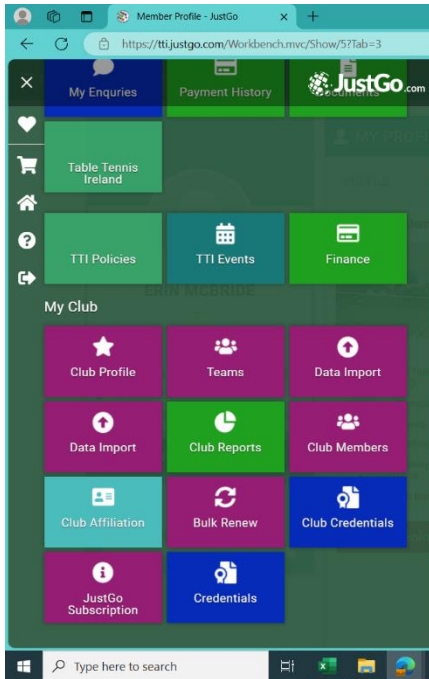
Member Profile - JustGo

https://tti.justgo.com/Workbench.mvc/Show/5?Tab=3

My Enquiries

Payment History

Documents

JustGo.com

MY PROF

Table Tennis Ireland

TTI Policies

TTI Events

Finance

ERIN MCBRIDE

My Club

Club Profile

Teams

Data Import

Data Import

Club Reports

Club Members

Club Affiliation

Bulk Renew

Club Credentials

JustGo Subscription

Credentials

Type here to search